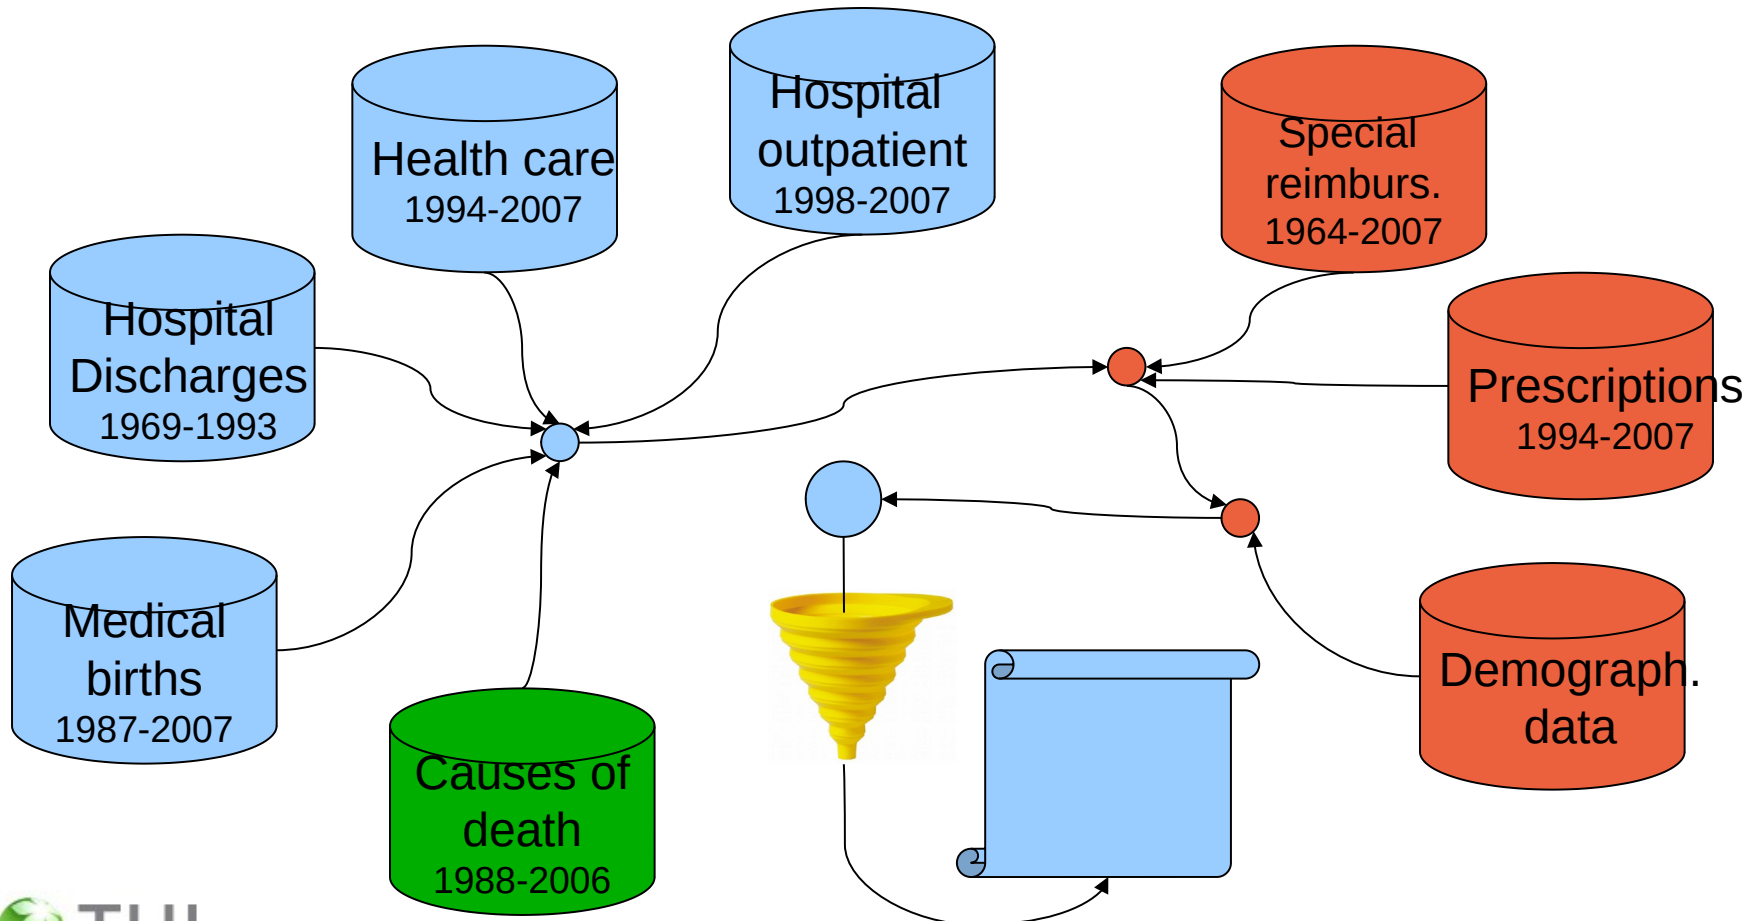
Health care
1994-2007

Hospital outpatient
1998-2007

Special reimburs.
1964-2007

Hospital Discharges
1969-1993

Prescriptions
1994-2007

Medical births
1987-2007

Causes of death
1988-2006

Demograph. data

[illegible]